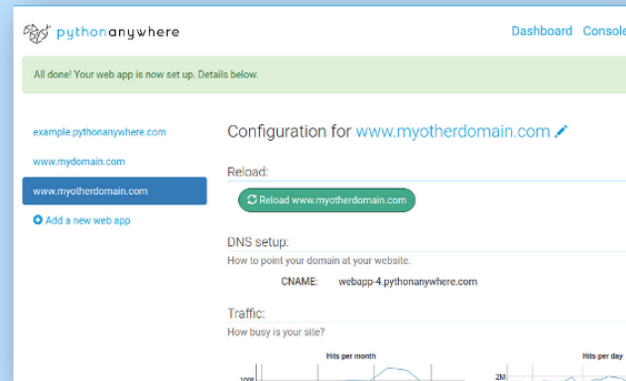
pythonanywhere

Dashboard Console

All done! Your web app is now set up. Details below.

example.pythonanywhere.com

www.mydomain.com

www.myotherdomain.com

Add a new web app

Configuration for www.myotherdomain.com

Reload:

Reload www.myotherdomain.com

DNS setup:

How to point your domain at your website.

CNAME: webapp-4.pythonanywhere.com

Traffic:

How busy is your site?

Hits per month

Hits per day

100K

2M